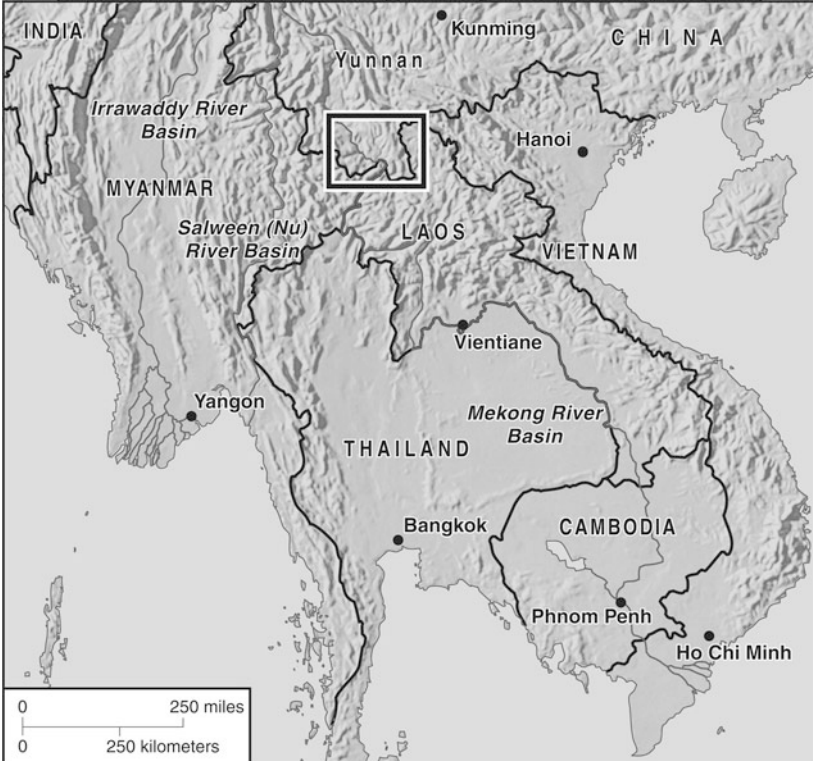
INDIA

Kunming

CHINA

Yunnan

Irrawaddy River Basin

Hanoi

MYANMAR

Salween (Nu) River Basin

LAOS

VIETNAM

Vientiane

Yangon

Mekong River Basin

THAILAND

Bangkok

CAMBODIA

Phnom Penh

Ho Chi Minh

0 250 miles
0 250 kilometers